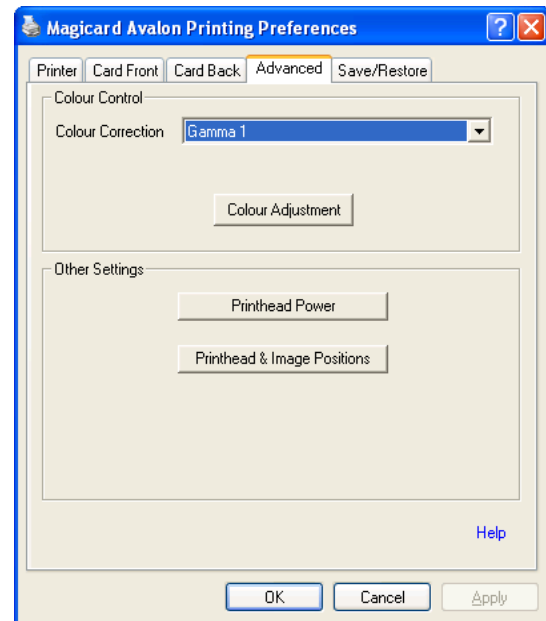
Magicard Avalon Printing Preferences

Printer | Card Front | Card Back | Advanced | Save/Restore

Colour Control

Colour Correction Gamma 1

Colour Adjustment

Other Settings

Printhead Power

Printhead & Image Positions

Help

OK Cancel Apply